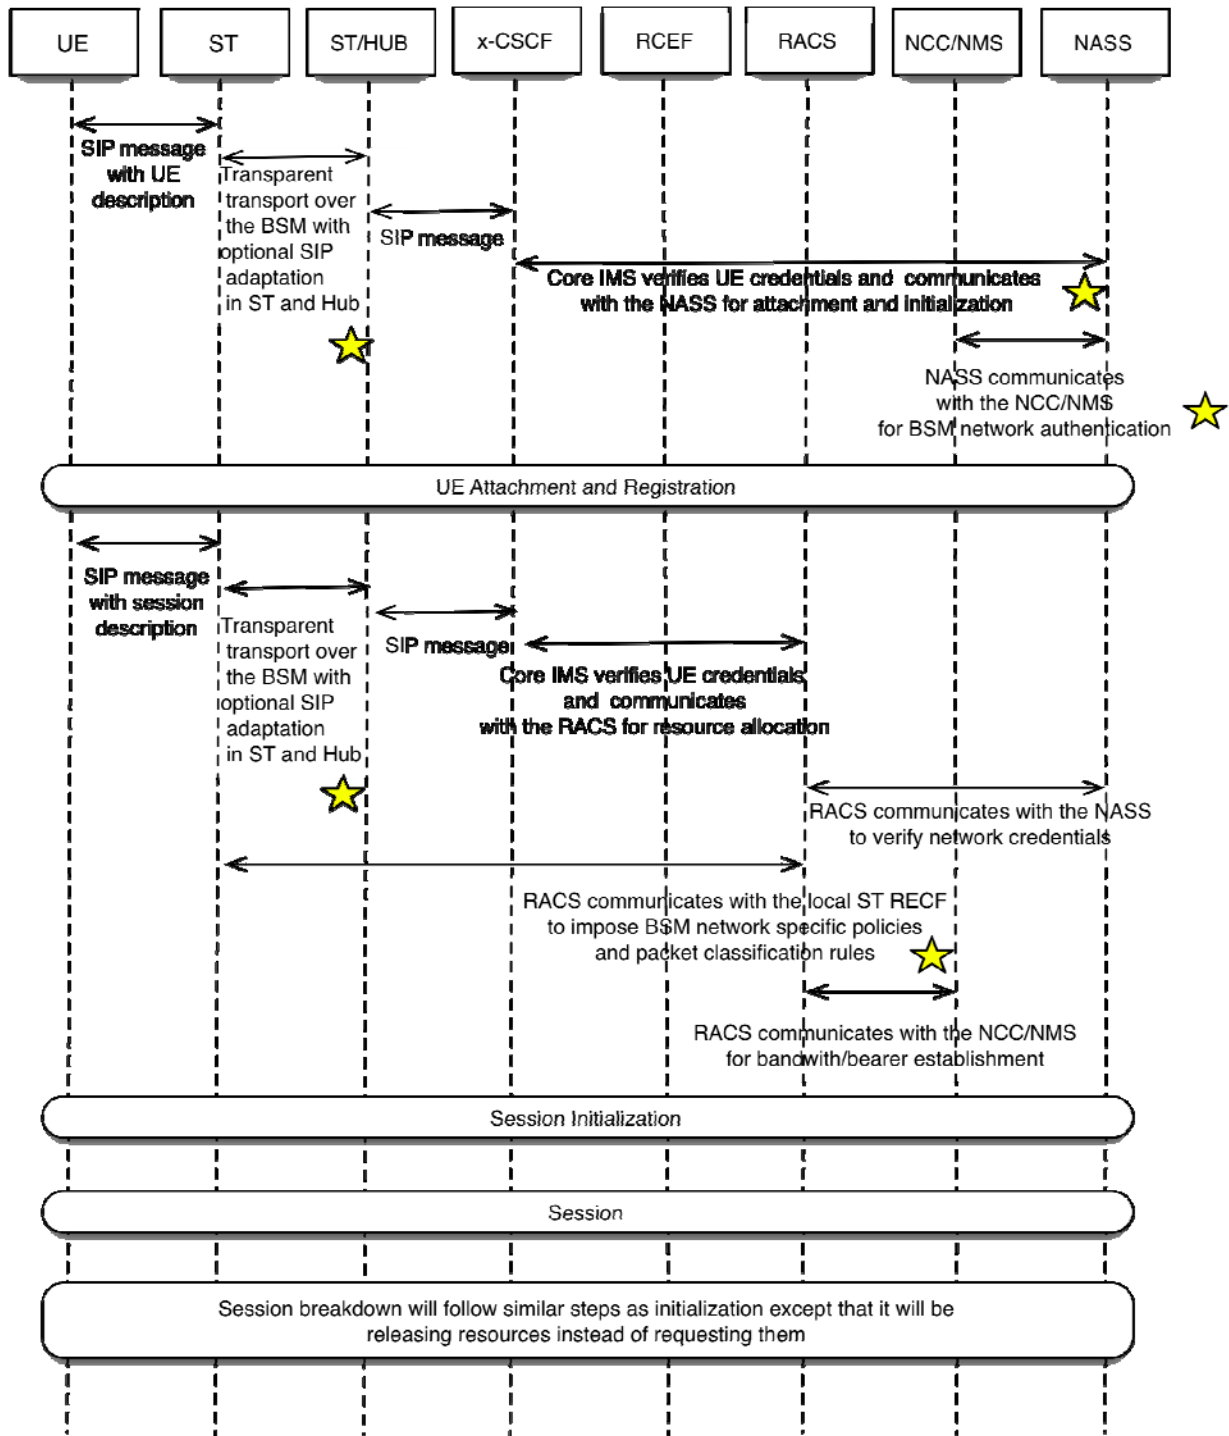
UE

ST

ST/HUB

x-CSCF

RCEF

RACS

NCC/NMS

NASS

SIP message with UE description

Transparent transport over the BSM with optional SIP adaptation in ST and Hub

SIP message

Core IMS verifies UE credentials and communicates with the NASS for attachment and initialization

NASS communicates with the NCC/NMS for BSM network authentication

UE Attachment and Registration

SIP message with session description

Transparent transport over the BSM with optional SIP adaptation in ST and Hub

SIP message

Core IMS verifies UE credentials and communicates with the RACS for resource allocation

RACS communicates with the NASS to verify network credentials

RACS communicates with the local ST RECF to impose BSM network specific policies and packet classification rules

RACS communicates with the NCC/NMS for bandwith/bearer establishment

Session Initialization

Session

Session breakdown will follow similar steps as initialization except that it will be releasing resources instead of requesting them